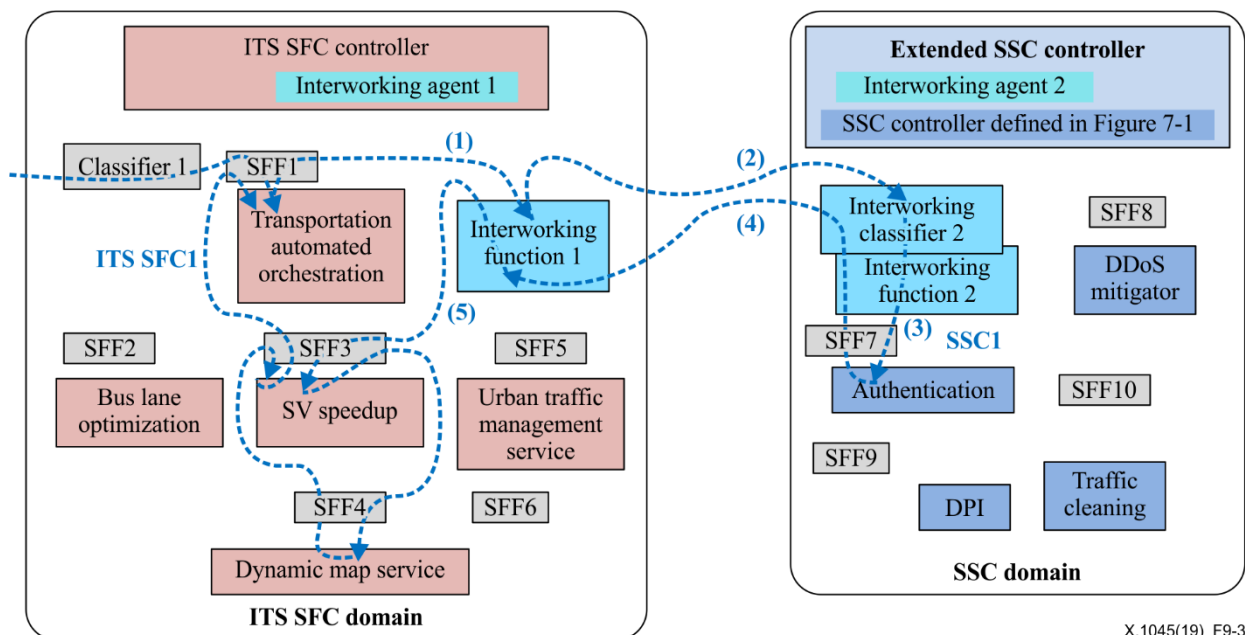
ITS SFC controller

Interworking agent 1

Classifier 1

SFF1

(1)

Transportation automated orchestration

Interworking function 1

ITS SFC1

(5)

SFF2

SFF3

SFF5

Bus lane optimization

SV speedup

Urban traffic management service

SFF4

SFF6

Dynamic map service

ITS SFC domain

(2)

(4)

Extended SSC controller

Interworking agent 2

SSC controller defined in Figure 7-1

Interworking classifier 2

SFF8

Interworking function 2

DDoS mitigator

SFF7

(3)

SSC1

Authentication

SFF10

SFF9

DPI

Traffic cleaning

SSC domain

X.1045(19)_F9-3